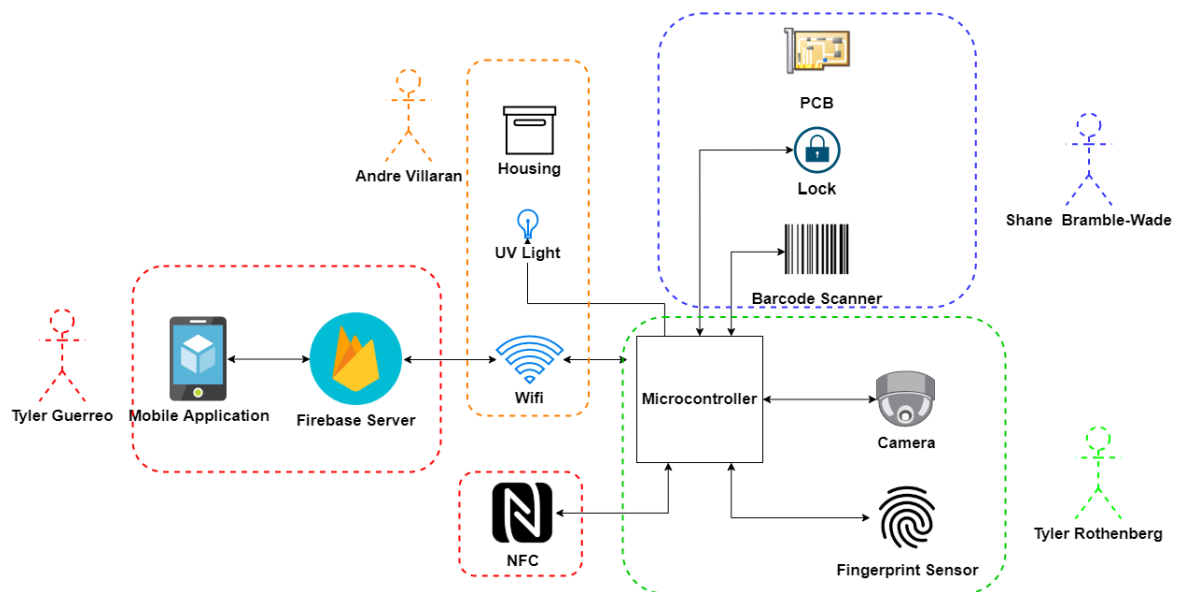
PCB

Lock

Barcode Scanner

Shane Bramble-Wade

Andre Villaran

Housing

UV Light

Wifi

Tyler Guerreo

Mobile Application

Firebase Server

Microcontroller

Camera

Fingerprint Sensor

NFC

Tyler Rothenberg